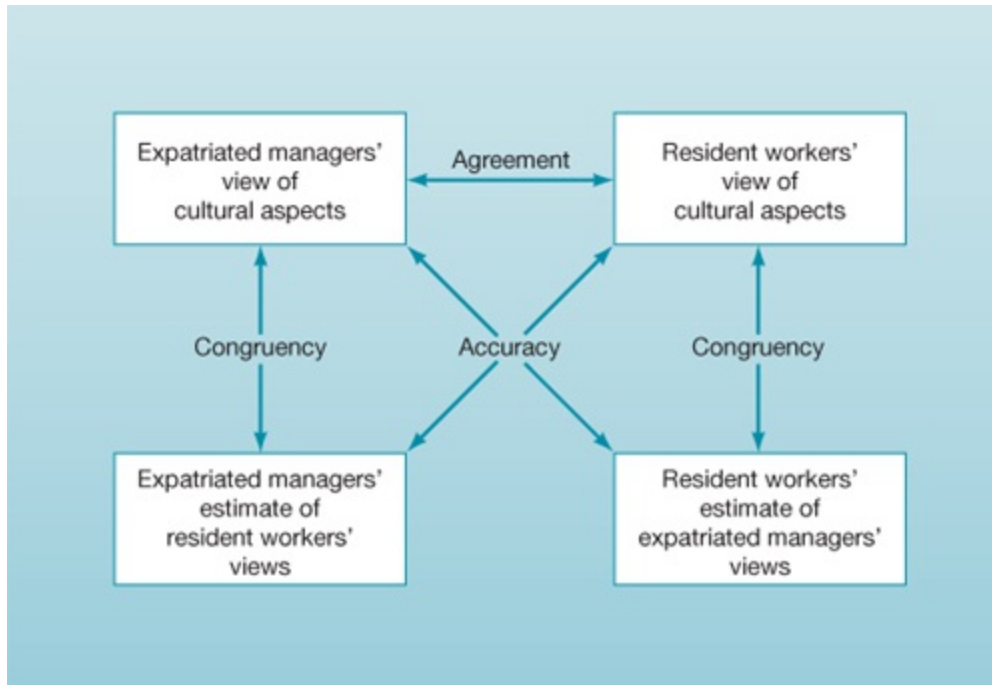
Expatriated managers' view of cultural aspects

Agreement

Resident workers' view of cultural aspects

Congruency

Accuracy

Congruency

Expatriated managers' estimate of resident workers' views

Resident workers' estimate of expatriated managers' views